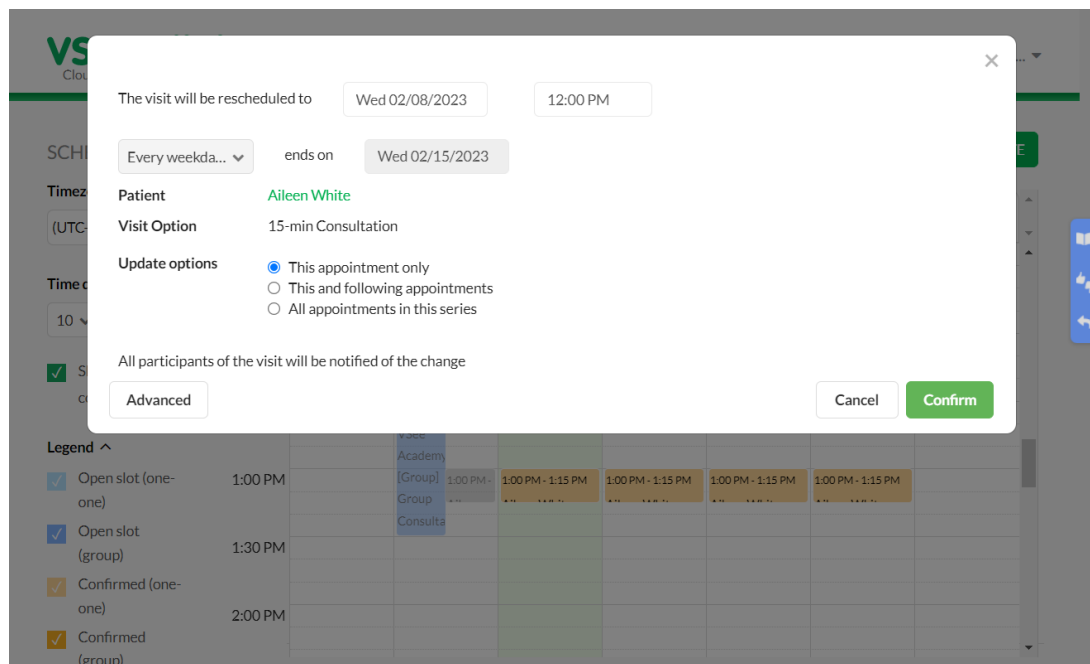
×

The visit will be rescheduled to Wed 02/08/2023 12:00 PM

Every weekda... ends on Wed 02/15/2023

Patient Aileen White

Visit Option 15-min Consultation

Update options
This appointment only
This and following appointments
All appointments in this series

All participants of the visit will be notified of the change

Advanced

Cancel Confirm

Legend

Open slot (one-one)

Open slot (group)

Confirmed (one-one)

Confirmed (group)

1:00 PM

1:30 PM

2:00 PM

VSee Academy [Group] Group Consulta

1:00 PM -

1:00 PM - 1:15 PM

1:00 PM - 1:15 PM

1:00 PM - 1:15 PM

1:00 PM - 1:15 PM

10